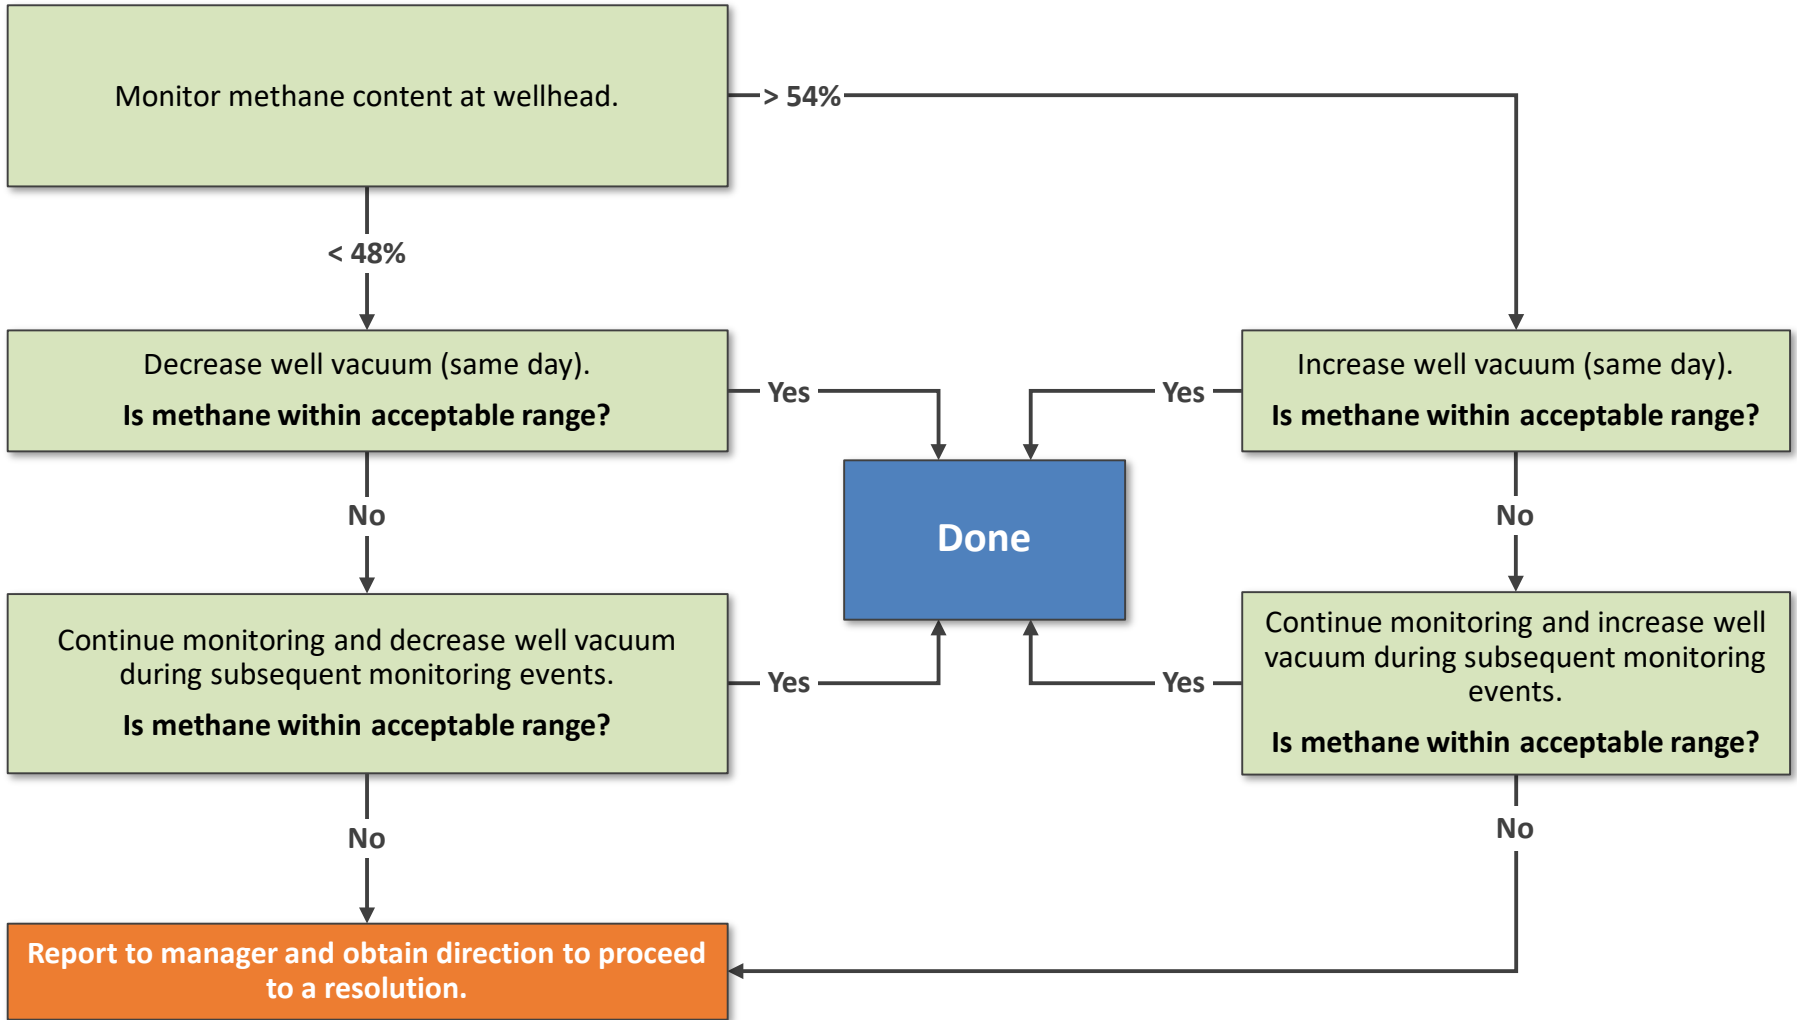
Monitor methane content at wellhead.

> 54%

< 48%

Decrease well vacuum (same day).

**Is methane within acceptable range?**

Yes

Yes

Increase well vacuum (same day).

**Is methane within acceptable range?**

No

Done

No

Continue monitoring and decrease well vacuum during subsequent monitoring events.

**Is methane within acceptable range?**

Yes

Yes

Continue monitoring and increase well vacuum during subsequent monitoring events.

**Is methane within acceptable range?**

No

No

Report to manager and obtain direction to proceed to a resolution.